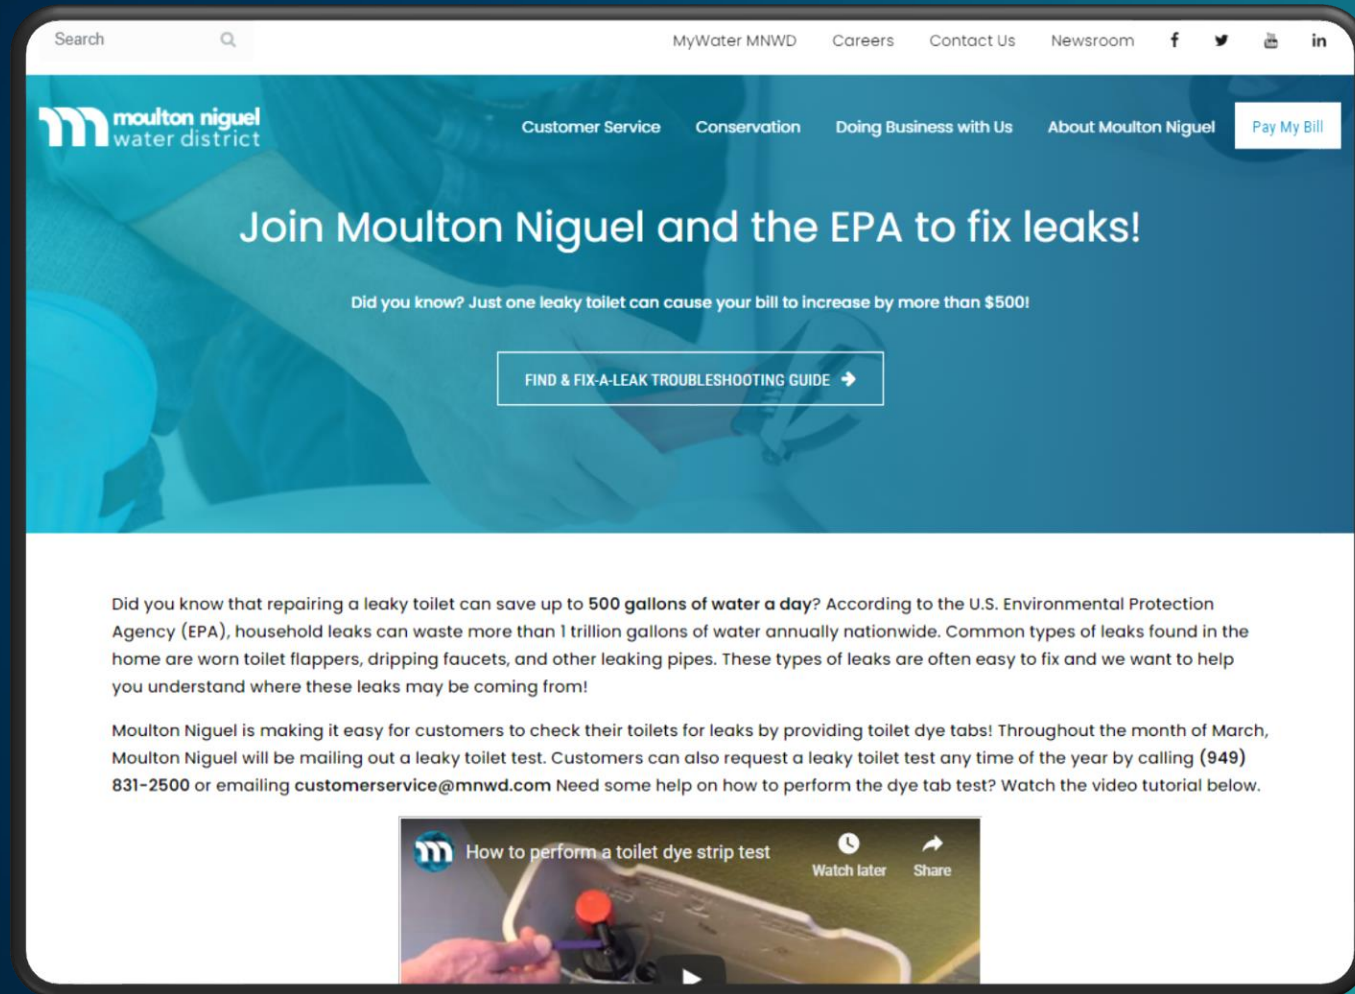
Search

MyWater MNWD   Careers   Contact Us   Newsroom

moulton niguel water district

Customer Service   Conservation   Doing Business with Us   About Moulton Niguel   Pay My Bill

Join Moulton Niguel and the EPA to fix leaks!

Did you know? Just one leaky toilet can cause your bill to increase by more than $500!

FIND & FIX-A-LEAK TROUBLESHOOTING GUIDE

Did you know that repairing a leaky toilet can save up to 500 gallons of water a day? According to the U.S. Environmental Protection Agency (EPA), household leaks can waste more than 1 trillion gallons of water annually nationwide. Common types of leaks found in the home are worn toilet flappers, dripping faucets, and other leaking pipes. These types of leaks are often easy to fix and we want to help you understand where these leaks may be coming from!

Moulton Niguel is making it easy for customers to check their toilets for leaks by providing toilet dye tabs! Throughout the month of March, Moulton Niguel will be mailing out a leaky toilet test. Customers can also request a leaky toilet test any time of the year by calling (949) 831-2500 or emailing customerservice@mnwd.com Need some help on how to perform the dye tab test? Watch the video tutorial below.

How to perform a toilet dye strip test

Watch later

Share